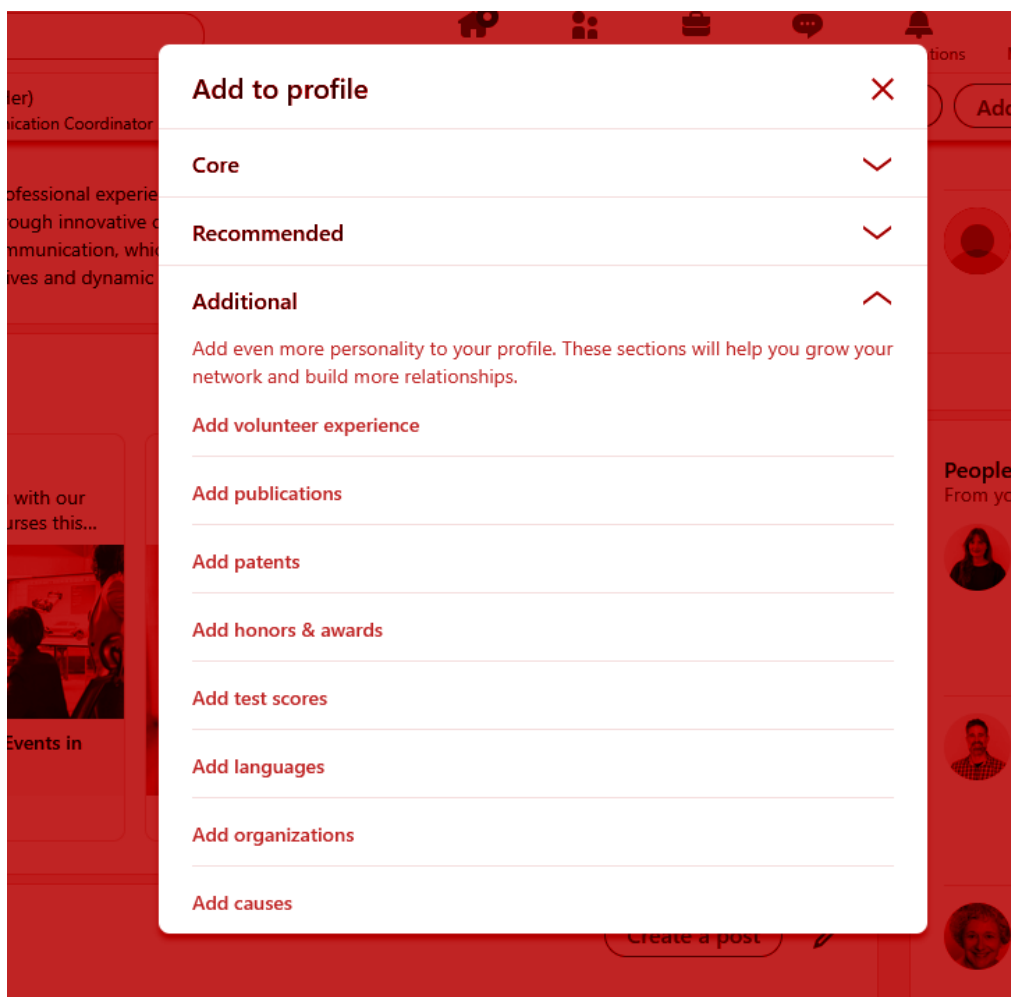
tions

ler)
nication Coordinator

ofessional experie
ough innovative c
mmunication, whic
ives and dynamic

with our
urses this...

Events in

Add to profile

Core

Recommended

Additional

Add even more personality to your profile. These sections will help you grow your network and build more relationships.

Add volunteer experience

Add publications

Add patents

Add honors & awards

Add test scores

Add languages

Add organizations

Add causes

Add

People
From yo

Create a post